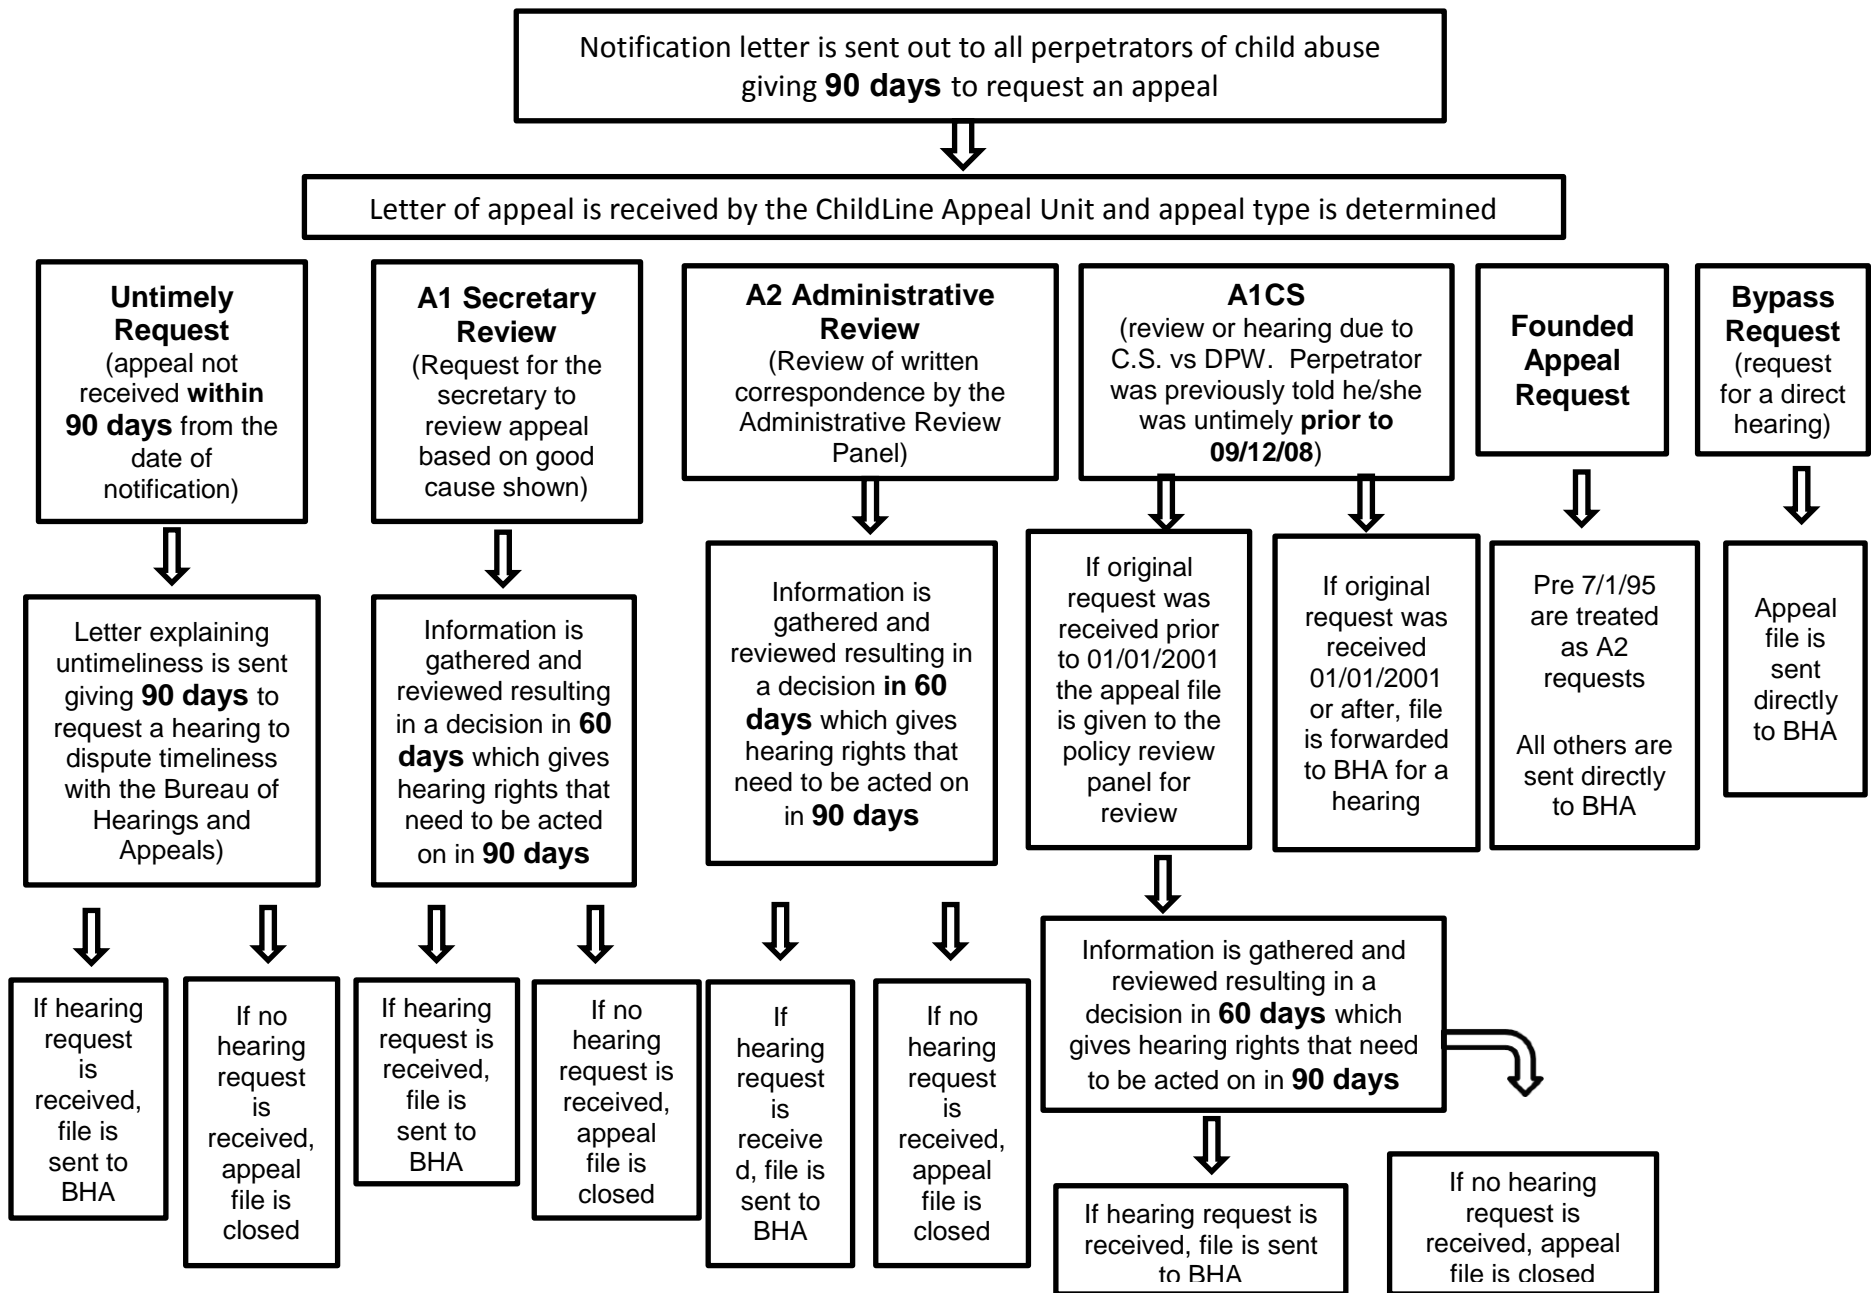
Notification letter is sent out to all perpetrators of child abuse giving **90 days** to request an appeal

Letter of appeal is received by the ChildLine Appeal Unit and appeal type is determined

**Untimely Request** (appeal not received **within 90 days** from the date of notification)

**A1 Secretary Review** (Request for the secretary to review appeal based on good cause shown)

**A2 Administrative Review** (Review of written correspondence by the Administrative Review Panel)

**A1CS** (review or hearing due to C.S. vs DPW. Perpetrator was previously told he/she was untimely **prior to 09/12/08**)

**Founded Appeal Request**

**Bypass Request** (request for a direct hearing)

Letter explaining untimeliness is sent giving **90 days** to request a hearing to dispute timeliness with the Bureau of Hearings and Appeals)

Information is gathered and reviewed resulting in a decision in **60 days** which gives hearing rights that need to be acted on in **90 days**

Information is gathered and reviewed resulting in a decision **in 60 days** which gives hearing rights that need to be acted on in **90 days**

If original request was received prior to 01/01/2001 the appeal file is given to the policy review panel for review

If original request was received 01/01/2001 or after, file is forwarded to BHA for a hearing

Pre 7/1/95 are treated as A2 requests

All others are sent directly to BHA

Appeal file is sent directly to BHA

If hearing request is received, file is sent to BHA

If no hearing request is received, appeal file is closed

If hearing request is received, file is sent to BHA

If no hearing request is received, appeal file is closed

If hearing request is received, file is sent to BHA

If no hearing request is received, appeal file is closed

Information is gathered and reviewed resulting in a decision in **60 days** which gives hearing rights that need to be acted on in **90 days**

If hearing request is received, file is sent to BHA

If no hearing request is received, appeal file is closed